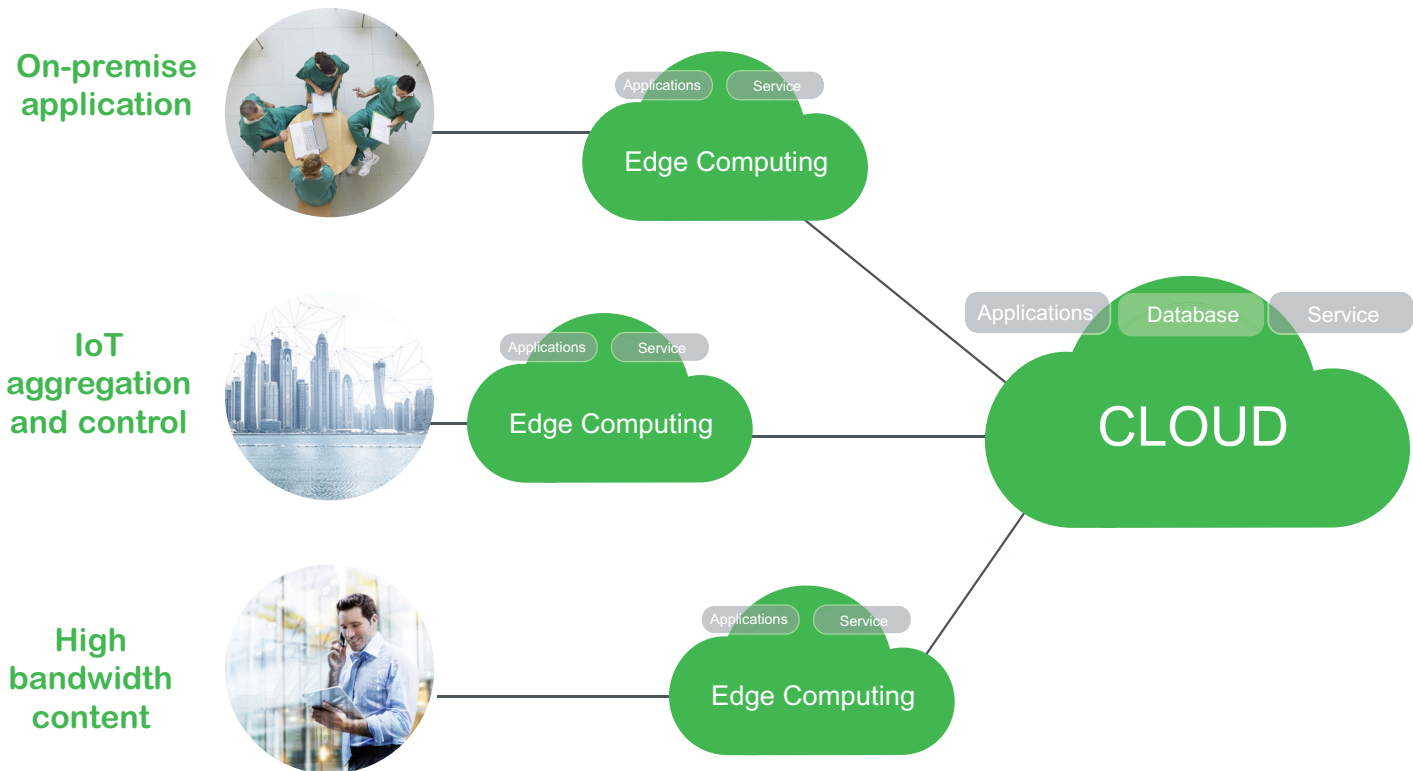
On-premise application

Applications
Service
Edge Computing

IoT aggregation and control

Applications
Service
Edge Computing

High bandwidth content

Applications
Service
Edge Computing

Applications
Database
Service
CLOUD